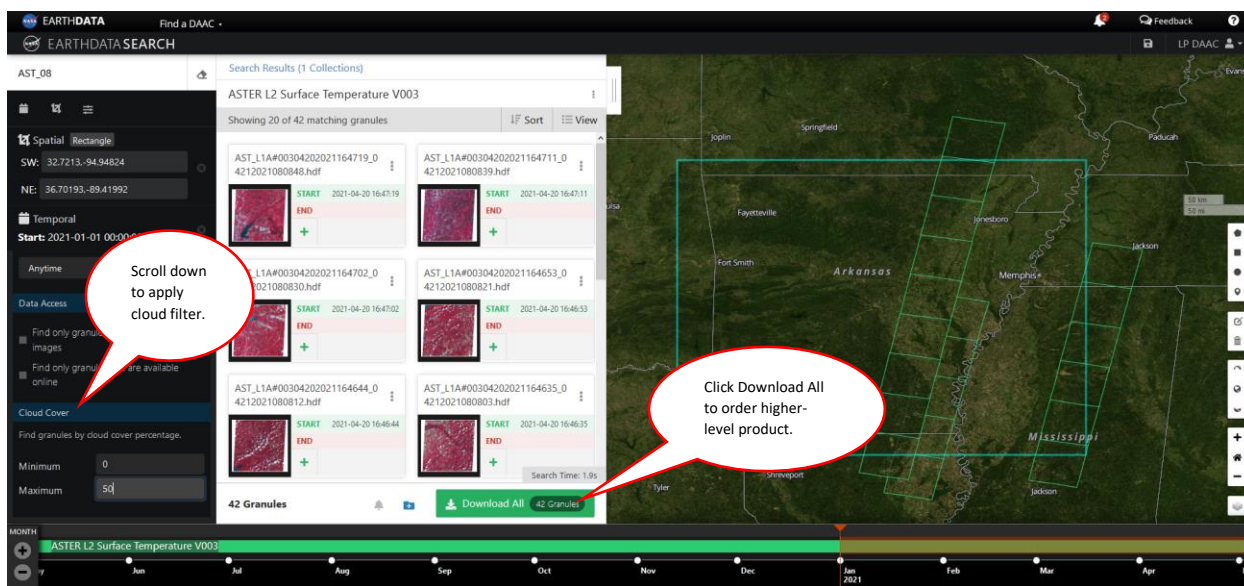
EARTHDATA Find a DAAC •
Feedback
EARTHDATA SEARCH
LP DAAC

AST_08

Spatial Rectangle
SW: 32.7213,-94.94824
NE: 36.70193,-89.41992
Temporal
Start: 2021-01-01 00:00:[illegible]
Anytime

Data Access
Find only granul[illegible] images
Find only granul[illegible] are available online

Cloud Cover
Find granules by cloud cover percentage.
Minimum 0
Maximum 50

Search Results (1 Collections)
ASTER L2 Surface Temperature V003
Showing 20 of 42 matching granules
Sort View

AST_L1A#00304202021164719_04212021080848.hdf
START 2021-04-20 16:47:19
END

AST_L1A#00304202021164711_04212021080839.hdf
START 2021-04-20 16:47:11
END

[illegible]L1A#00304202021164702_0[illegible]2021080830.hdf
START 2021-04-20 16:47:02
END

AST_L1A#00304202021164653_04212021080821.hdf
START 2021-04-20 16:46:53
END

AST_L1A#00304202021164644_04212021080812.hdf
START 2021-04-20 16:46:44
END

AST_L1A#00304202021164635_04212021080803.hdf
START 2021-04-20 16:46:35
END

Search Time: 1.9s
42 Granules
Download All 42 Granules

Scroll down to apply cloud filter.

Click Download All to order higher-level product.

Joplin Springfield Paducah Fayetteville Jonesboro Jackson Fort Smith Arkansas Memphis Mississippi Tyler Shreveport Jackson
50 km
50 mi

MONTH
ASTER L2 Surface Temperature V003
Jun Jul Aug Sep Oct Nov Dec Jan 2021 Feb Mar Apr